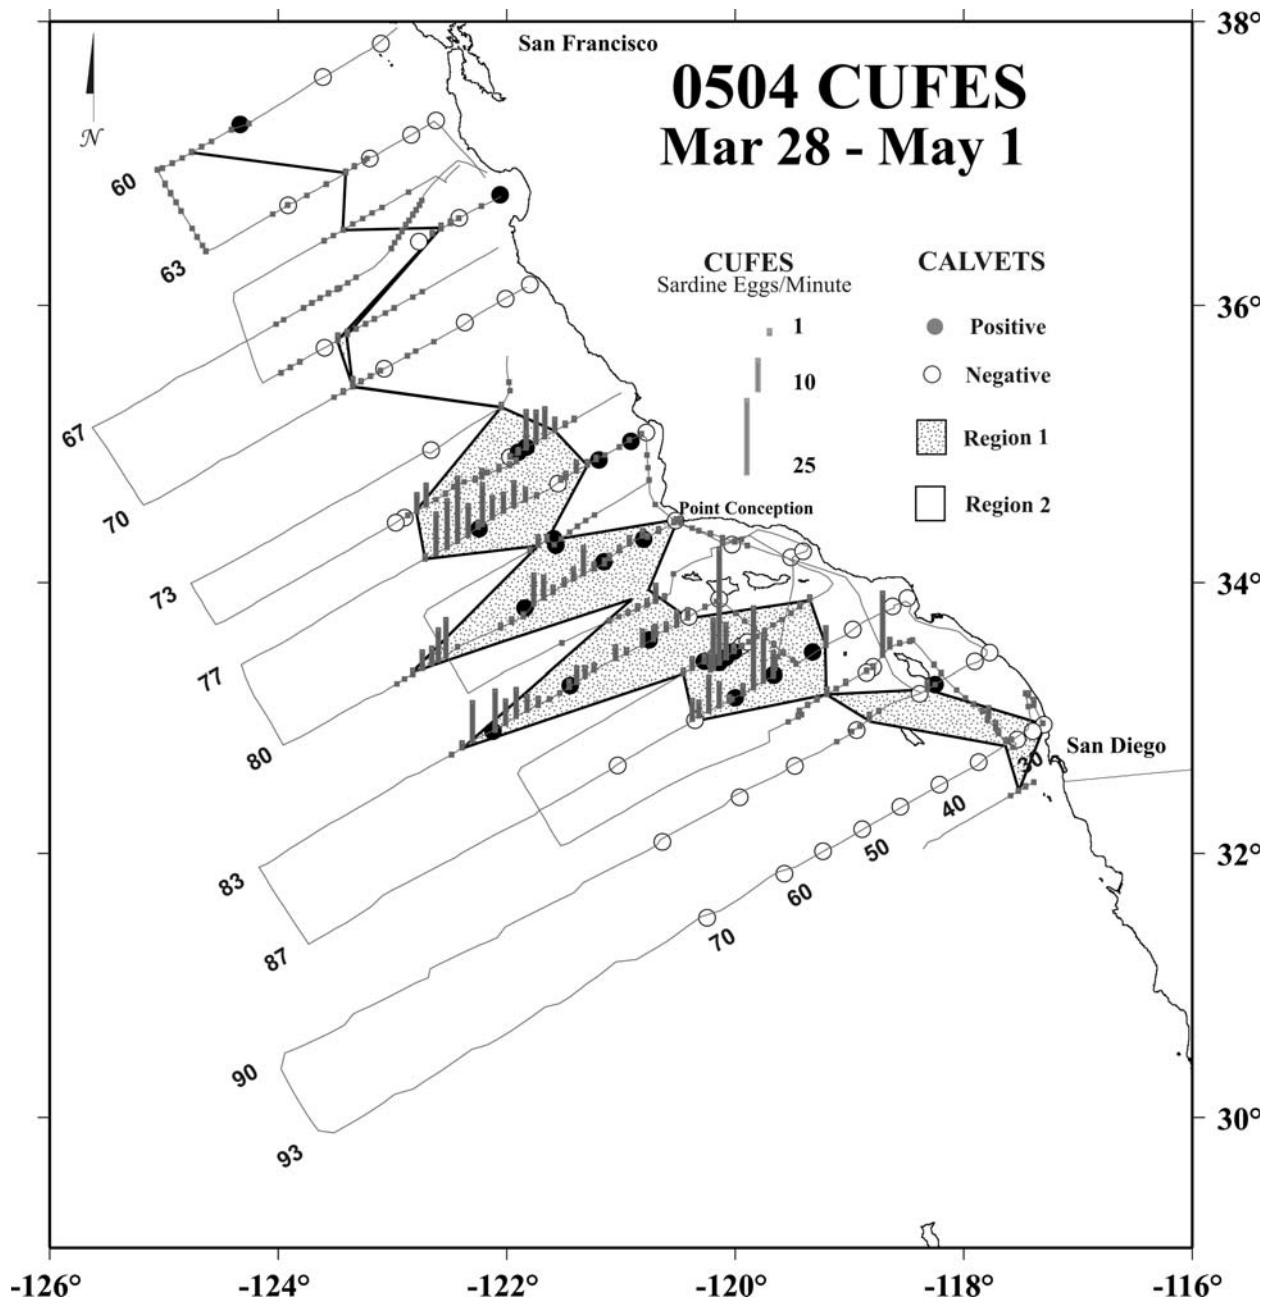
0504 CUFES
Mar 28 - May 1

San Francisco

$\mathcal{N}$

CUFES
Sardine Eggs/Minute
1
10
25

CALVETS
Positive
Negative
Region 1
Region 2

Point Conception
San Diego

60
63
67
70
73
77
80
83
87
90
93

30
40
50
60
70

38°
36°
34°
32°
30°

-126°
-124°
-122°
-120°
-118°
-116°